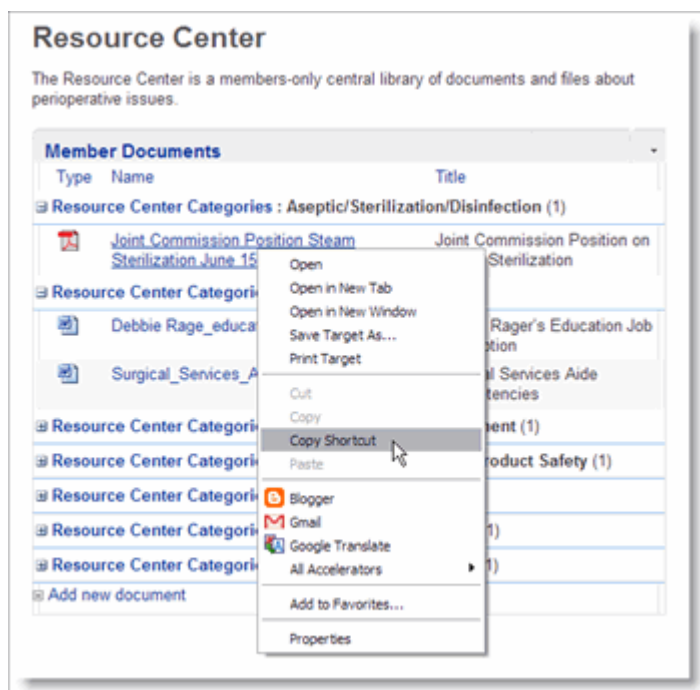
Resource Center

The Resource Center is a members-only central library of documents and files about perioperative issues.

Member Documents

Type Name Title

⊟ Resource Center Categories : Aseptic/Sterilization/Disinfection (1)

Joint Commission Position Steam Sterilization June 15 | Joint Commission Position on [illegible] Sterilization

⊟ Resource Center Categori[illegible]

Debbie Rage_educa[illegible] | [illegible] Rager's Education Job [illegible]tion

Surgical_Services_A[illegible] | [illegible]al Services Aide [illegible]tencies

⊞ Resource Center Categori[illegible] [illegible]ent (1)

⊞ Resource Center Categori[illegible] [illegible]roduct Safety (1)

⊞ Resource Center Categori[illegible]

⊞ Resource Center Categori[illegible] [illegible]1)

⊞ Resource Center Categori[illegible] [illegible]1)

⊞ Add new document

Open
Open in New Tab
Open in New Window
Save Target As...
Print Target
Cut
Copy
Copy Shortcut
Paste
Blogger
Gmail
Google Translate
All Accelerators
Add to Favorites...
Properties